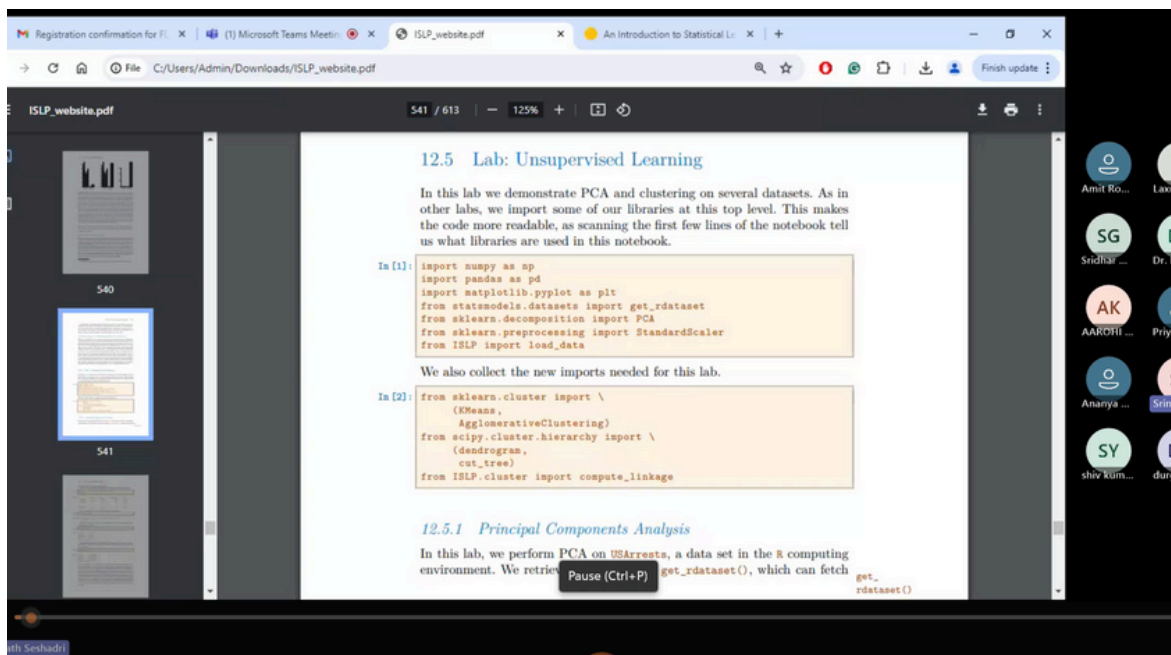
Registration confirmation for F ×
(1) Microsoft Teams Meetin ×
ISLP_website.pdf ×
An Introduction to Statistical Le ×
+

File C:/Users/Admin/Downloads/ISLP_website.pdf

Finish update

ISLP_website.pdf

541 / 613 | — 125% +

540

541

12.5 Lab: Unsupervised Learning

In this lab we demonstrate PCA and clustering on several datasets. As in other labs, we import some of our libraries at this top level. This makes the code more readable, as scanning the first few lines of the notebook tell us what libraries are used in this notebook.

In [1]: import numpy as np
import pandas as pd
import matplotlib.pyplot as plt
from statsmodels.datasets import get_rdataset
from sklearn.decomposition import PCA
from sklearn.preprocessing import StandardScaler
from ISLP import load_data

We also collect the new imports needed for this lab.

In [2]: from sklearn.cluster import \
(KMeans,
AgglomerativeClustering)
from scipy.cluster.hierarchy import \
(dendrogram,
cut_tree)
from ISLP.cluster import compute_linkage

12.5.1 Principal Components Analysis

In this lab, we perform PCA on USArrests, a data set in the R computing environment. We retriev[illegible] get_rdataset(), which can fetch

Pause (Ctrl+P)

get_
rdataset()

Amit Ro...
Lax
SG
Sridhar ...
Dr.
AK
AAROHI ...
Priy
Ananya ...
Srin
SY
shiv kum...
dur

ath Seshadri